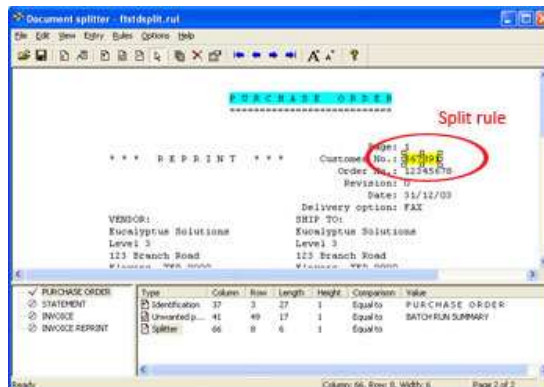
Document splitter - ftstdsplit.rul

File Edit View Entry Rules Options Help

PURCHASE ORDER

Split rule

Page: 1

* * * REPRINT * * *

Customer No.: 567890

Order No.: 12345678

Revision: 0

Date: 31/12/03

Delivery option: FAX

VENDOR:

Eucalyptus Solutions

Level 3

123 Branch Road

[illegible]

SHIP TO:

Eucalyptus Solutions

Level 3

123 Branch Road

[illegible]

PURCHASE ORDER

STATEMENT

INVOICE

INVOICE REPRINT

| Type | Column | Row | Length | Height | Comparison | Value |
|---|---|---|---|---|---|---|
| Identification | 37 | 3 | 27 | 1 | Equal to | PURCHASE ORDER |
| Unwanted p... | 41 | 49 | 17 | 1 | Equal to | BATCH RUN SUMMARY |
| Splitter | 66 | 8 | 6 | 1 | Equal to | |

Ready

Column: 66, Row: 8, Width: 6

Page 2 of 2